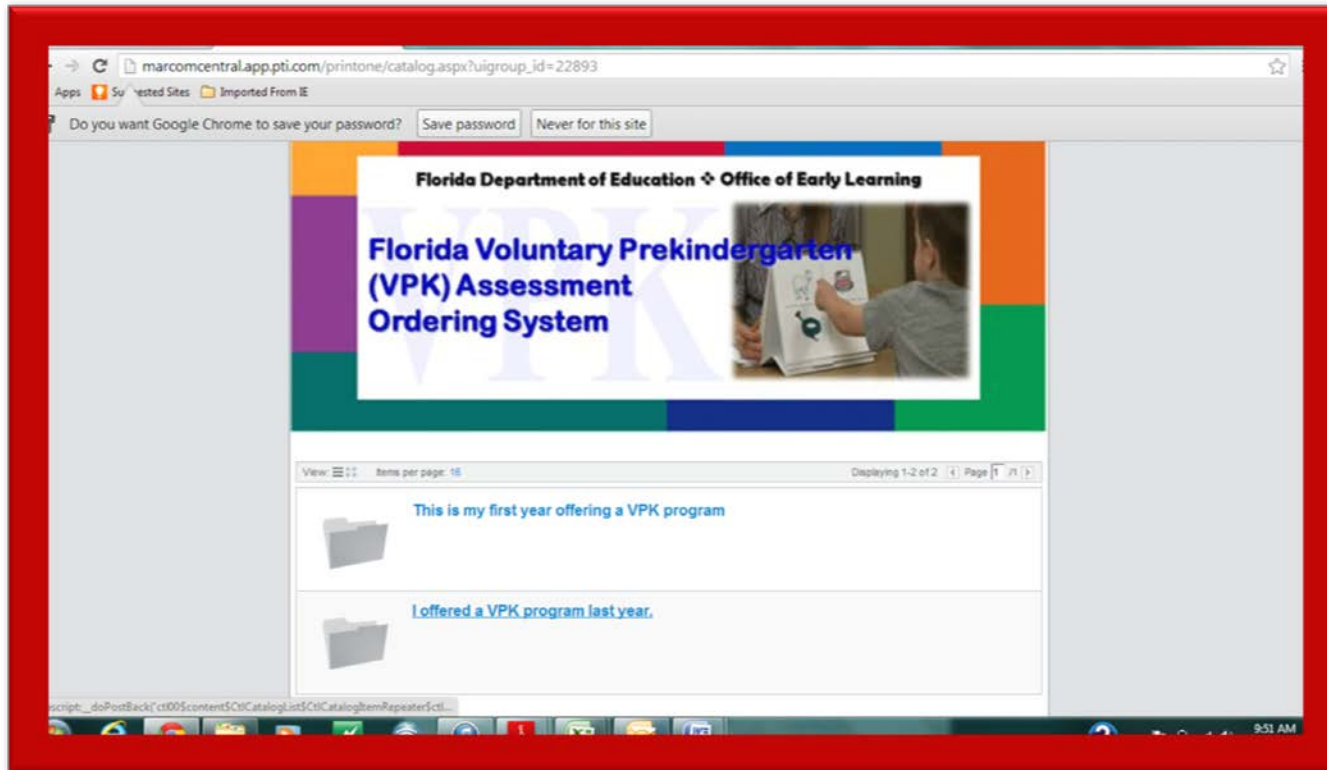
marcomcentral.app.pti.com/printone/catalog.aspx?uigroup_id=22893

Apps Su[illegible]ested Sites Imported From IE

Do you want Google Chrome to save your password? Save password Never for this site

Florida Department of Education ✧ Office of Early Learning

Florida Voluntary Prekindergarten (VPK) Assessment Ordering System

VPK

View: Items per page: 16 Displaying 1-2 of 2 Page 1 /1

This is my first year offering a VPK program

I offered a VPK program last year.

script:_doPostBack('ctl00$content$CtlCatalogList$CtlCatalogItemRepeater$ctl...

9:51 AM